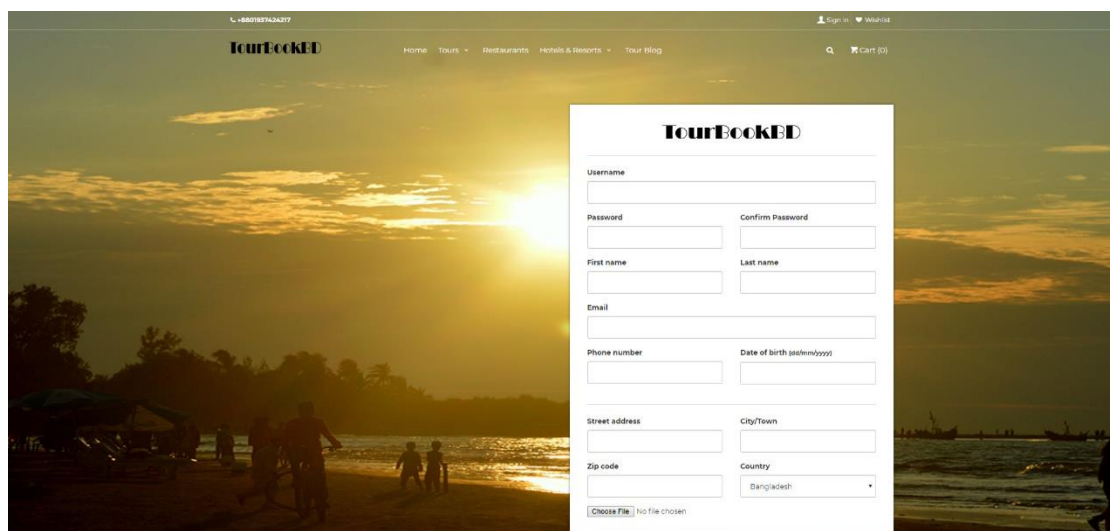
+8801937424217

Sign in Wishlist

TourBookBD

Home Tours Restaurants Hotels & Resorts Tour Blog

Cart (0)

TourBookBD

Username

Password

Confirm Password

First name

Last name

Email

Phone number

Date of birth (dd/mm/yyyy)

Street address

City/Town

Zip code

Country

Bangladesh

Choose File No file chosen